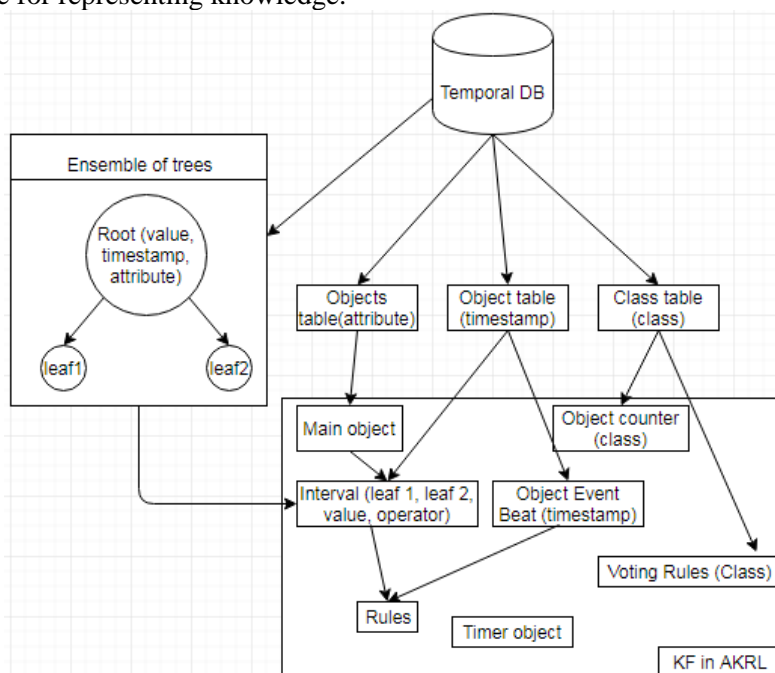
e for representing knowledge.

Temporal DB

Ensemble of trees

Root (value, timestamp, attribute)

leaf1

leaf2

Objects table(attribute)

Object table (timestamp)

Class table (class)

Main object

Object counter (class)

Interval (leaf 1, leaf 2, value, operator)

Object Event Beat (timestamp)

Voting Rules (Class)

Rules

Timer object

KF in AKRL